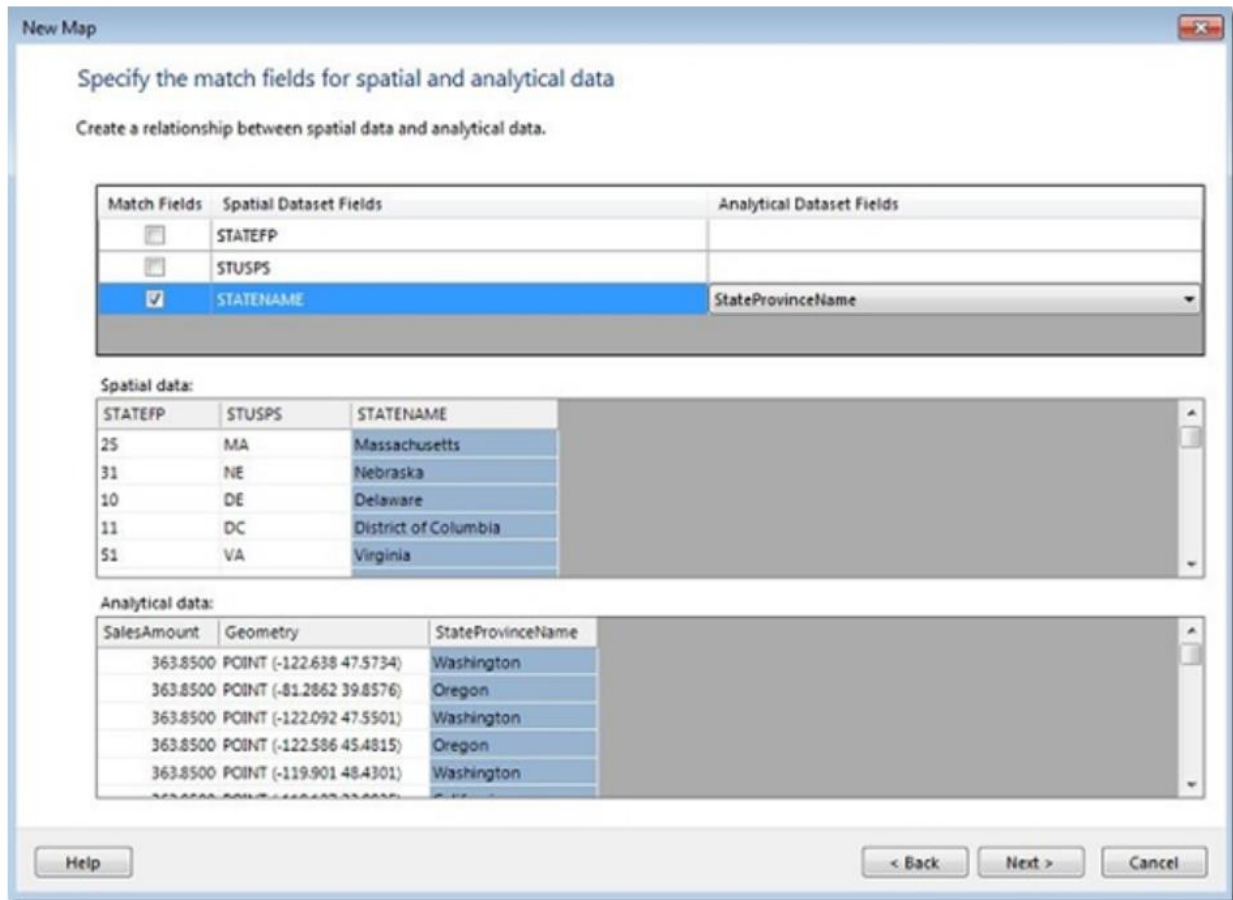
New Map

Specify the match fields for spatial and analytical data

Create a relationship between spatial data and analytical data.

| Match Fields | Spatial Dataset Fields | Analytical Dataset Fields |
|---|---|---|
| ☐ | STATEFP | |
| ☐ | STUSPS | |
| ☑ | STATENAME | StateProvinceName |

Spatial data:

| STATEFP | STUSPS | STATENAME |
|---|---|---|
| 25 | MA | Massachusetts |
| 31 | NE | Nebraska |
| 10 | DE | Delaware |
| 11 | DC | District of Columbia |
| 51 | VA | Virginia |

Analytical data:

| SalesAmount | Geometry | StateProvinceName |
|---|---|---|
| 363.8500 | POINT (-122.638 47.5734) | Washington |
| 363.8500 | POINT (-81.2862 39.8576) | Oregon |
| 363.8500 | POINT (-122.092 47.5501) | Washington |
| 363.8500 | POINT (-122.586 45.4815) | Oregon |
| 363.8500 | POINT (-119.901 48.4301) | Washington |
| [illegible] | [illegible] | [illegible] |

Help

< Back Next > Cancel